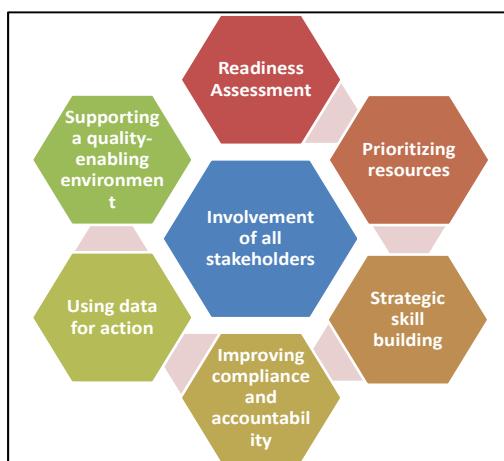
Readiness Assessment

Prioritizing resources

Strategic skill building

Improving compliance and accountabil ity

Using data for action

Supporting a quality-enabling environmen t

Involvement of all stakeholders